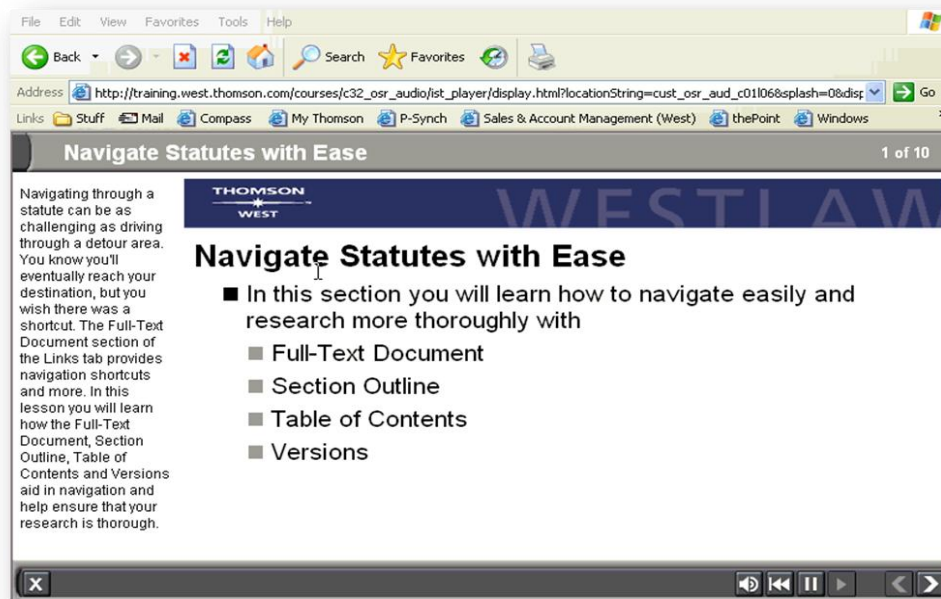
File Edit View Favorites Tools Help

Back Search Favorites

Address http://training.west.thomson.com/courses/c32_osr_audio/ist_player/display.html?locationString=cust_osr_aud_c01l06&splash=0&disp Go

Links Stuff Mail Compass My Thomson P-Synch Sales & Account Management (West) thePoint Windows

Navigate Statutes with Ease

1 of 10

Navigating through a statute can be as challenging as driving through a detour area. You know you'll eventually reach your destination, but you wish there was a shortcut. The Full-Text Document section of the Links tab provides navigation shortcuts and more. In this lesson you will learn how the Full-Text Document, Section Outline, Table of Contents and Versions aid in navigation and help ensure that your research is thorough.

THOMSON
WEST

WESTLAW

Navigate Statutes with Ease

In this section you will learn how to navigate easily and research more thoroughly with

Full-Text Document

Section Outline

Table of Contents

Versions

X